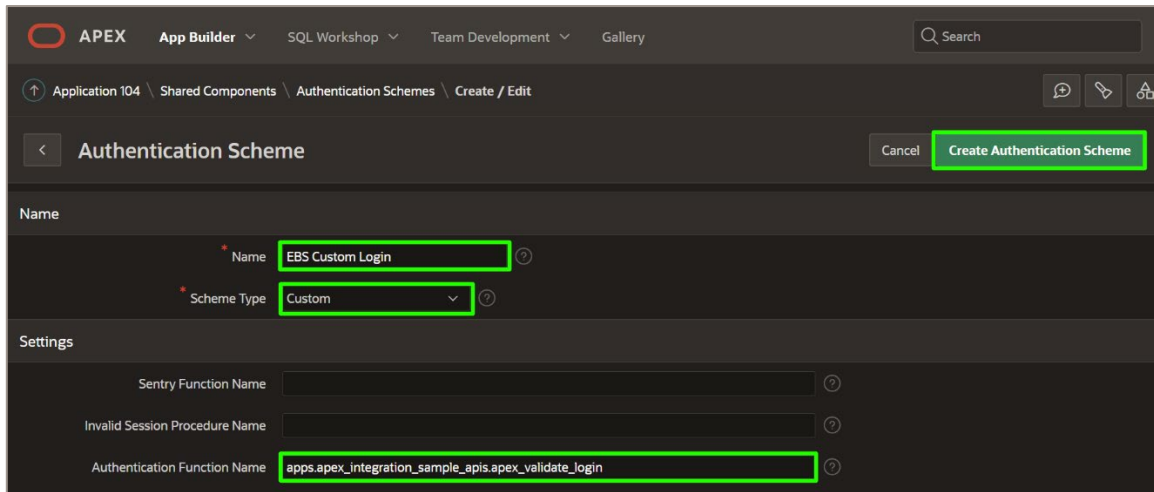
APEX App Builder SQL Workshop Team Development Gallery Search

Application 104 \ Shared Components \ Authentication Schemes \ Create / Edit

Authentication Scheme

Cancel Create Authentication Scheme

Name

* Name EBS Custom Login

* Scheme Type Custom

Settings

Sentry Function Name

Invalid Session Procedure Name

Authentication Function Name apps.apex_integration_sample_apis.apex_validate_login